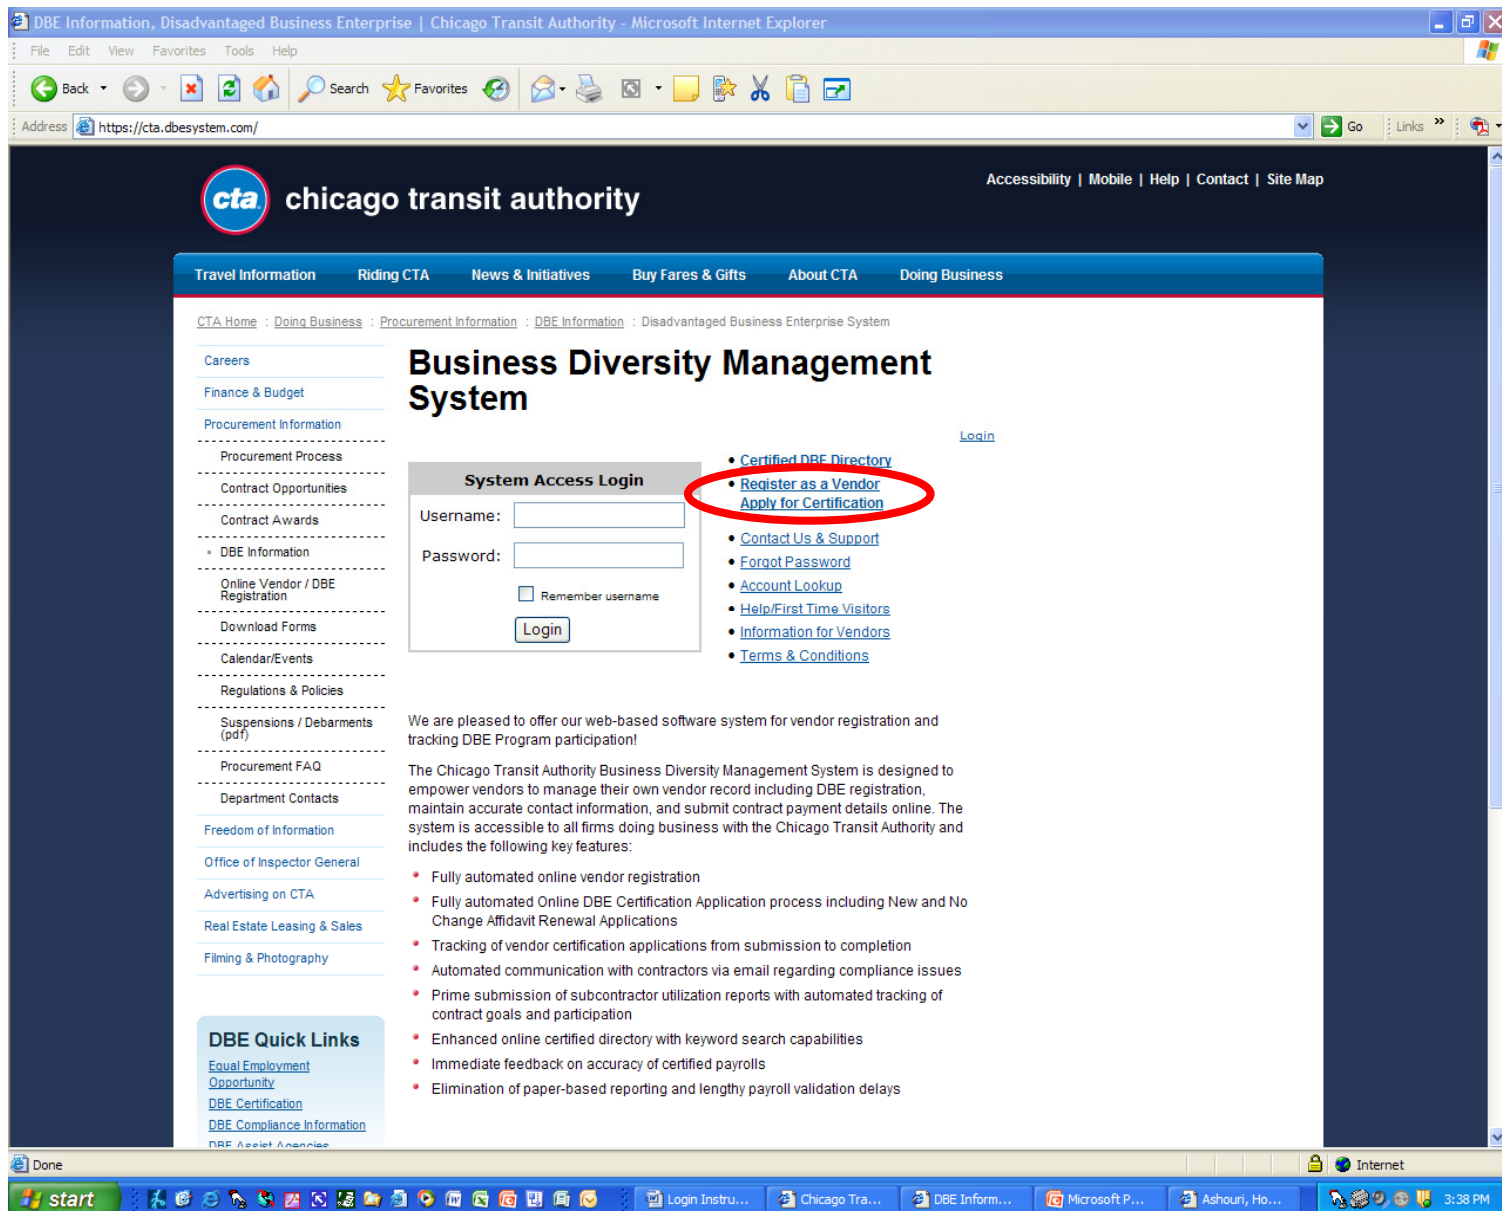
DBE Information, Disadvantaged Business Enterprise | Chicago Transit Authority - Microsoft Internet Explorer

File Edit View Favorites Tools Help

Back Search Favorites

Address https://cta.dbesystem.com/ Go Links

cta chicago transit authority

Accessibility | Mobile | Help | Contact | Site Map

Travel Information Riding CTA News & Initiatives Buy Fares & Gifts About CTA Doing Business

CTA Home : Doing Business : Procurement Information : DBE Information : Disadvantaged Business Enterprise System

Careers
Finance & Budget
Procurement Information
Procurement Process
Contract Opportunities
Contract Awards
DBE Information
Online Vendor / DBE Registration
Download Forms
Calendar/Events
Regulations & Policies
Suspensions / Debarments (pdf)
Procurement FAQ
Department Contacts
Freedom of Information
Office of Inspector General
Advertising on CTA
Real Estate Leasing & Sales
Filming & Photography

DBE Quick Links
Equal Employment Opportunity
DBE Certification
DBE Compliance Information
DBE Assist Agencies

Business Diversity Management System

Login

System Access Login
Username:
Password:
Remember username
Login

• Certified DBE Directory
• Register as a Vendor
Apply for Certification
• Contact Us & Support
• Forgot Password
• Account Lookup
• Help/First Time Visitors
• Information for Vendors
• Terms & Conditions

We are pleased to offer our web-based software system for vendor registration and tracking DBE Program participation!

The Chicago Transit Authority Business Diversity Management System is designed to empower vendors to manage their own vendor record including DBE registration, maintain accurate contact information, and submit contract payment details online. The system is accessible to all firms doing business with the Chicago Transit Authority and includes the following key features:

• Fully automated online vendor registration
• Fully automated Online DBE Certification Application process including New and No Change Affidavit Renewal Applications
• Tracking of vendor certification applications from submission to completion
• Automated communication with contractors via email regarding compliance issues
• Prime submission of subcontractor utilization reports with automated tracking of contract goals and participation
• Enhanced online certified directory with keyword search capabilities
• Immediate feedback on accuracy of certified payrolls
• Elimination of paper-based reporting and lengthy payroll validation delays

Done Internet

start Login Instru... Chicago Tra... DBE Inform... Microsoft P... Ashouri, Ho... 3:38 PM